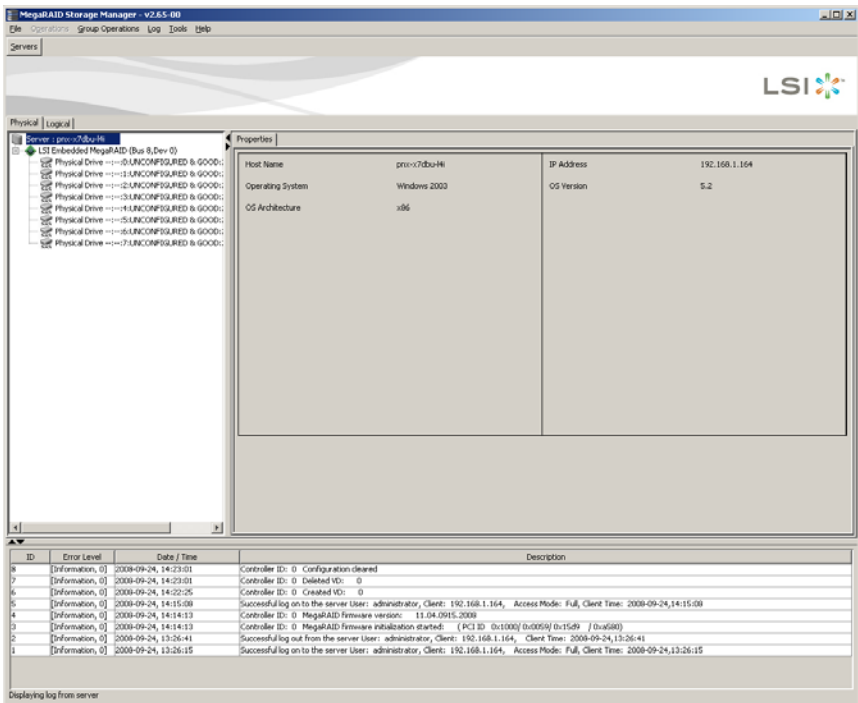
MegaRAID Storage Manager - v2.65-00

File Operations Group Operations Log Tools Help

Servers

LSI

Physical Logical

Server : pnx-x7dbu-Hi
LSI Embedded MegaRAID (Bus 8,Dev 0)
Physical Drive --:--:0:UNCONFIGURED & GOOD:
Physical Drive --:--:1:UNCONFIGURED & GOOD:
Physical Drive --:--:2:UNCONFIGURED & GOOD:
Physical Drive --:--:3:UNCONFIGURED & GOOD:
Physical Drive --:--:4:UNCONFIGURED & GOOD:
Physical Drive --:--:5:UNCONFIGURED & GOOD:
Physical Drive --:--:6:UNCONFIGURED & GOOD:
Physical Drive --:--:7:UNCONFIGURED & GOOD:

Properties

| Host Name | pnx-x7dbu-Hi | IP Address | 192.168.1.164 |
|---|---|---|---|
| Operating System | Windows 2003 | OS Version | 5.2 |
| OS Architecture | x86 | | |

| ID | Error Level | Date / Time | Description |
|---|---|---|---|
| 8 | [Information, 0] | 2008-09-24, 14:23:01 | Controller ID: 0 Configuration cleared |
| 7 | [Information, 0] | 2008-09-24, 14:23:01 | Controller ID: 0 Deleted VD: 0 |
| 6 | [Information, 0] | 2008-09-24, 14:22:25 | Controller ID: 0 Created VD: 0 |
| 5 | [Information, 0] | 2008-09-24, 14:15:08 | Successful log on to the server User: administrator, Client: 192.168.1.164, Access Mode: Full, Client Time: 2008-09-24,14:15:08 |
| 4 | [Information, 0] | 2008-09-24, 14:14:13 | Controller ID: 0 MegaRAID firmware version: 11.04.0915.2008 |
| 3 | [Information, 0] | 2008-09-24, 14:14:13 | Controller ID: 0 MegaRAID firmware initialization started: ( PCI ID 0x1000/ 0x0059/ 0x15d9 / 0xa580) |
| 2 | [Information, 0] | 2008-09-24, 13:26:41 | Successful log out from the server User: administrator, Client: 192.168.1.164, Client Time: 2008-09-24,13:26:41 |
| 1 | [Information, 0] | 2008-09-24, 13:26:15 | Successful log on to the server User: administrator, Client: 192.168.1.164, Access Mode: Full, Client Time: 2008-09-24,13:26:15 |

Displaying log from server